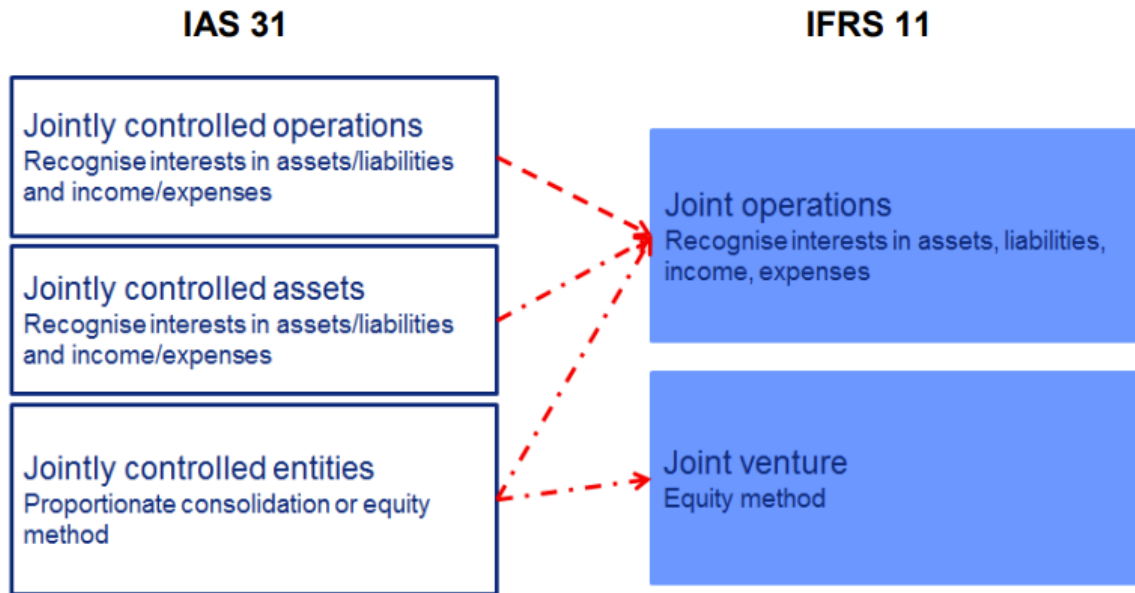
IAS 31

IFRS 11

Jointly controlled operations
Recognise interests in assets/liabilities and income/expenses

Jointly controlled assets
Recognise interests in assets/liabilities and income/expenses

Jointly controlled entities
Proportionate consolidation or equity method

Joint operations
Recognise interests in assets, liabilities, income, expenses

Joint venture
Equity method